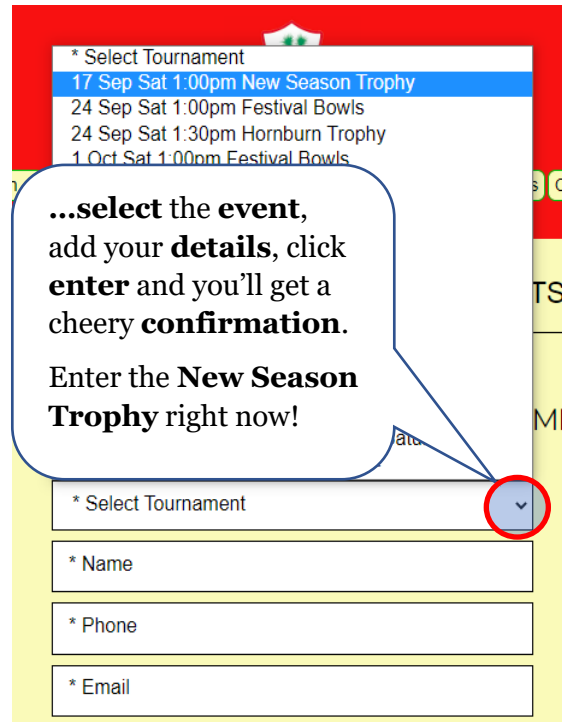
* Select Tournament
17 Sep Sat 1:00pm New Season Trophy
24 Sep Sat 1:00pm Festival Bowls
24 Sep Sat 1:30pm Hornburn Trophy
1 Oct Sat 1:00pm Festival Bowls

...select the event, add your details, click enter and you'll get a cheery confirmation.

Enter the New Season Trophy right now!

* Select Tournament
* Name
* Phone
* Email